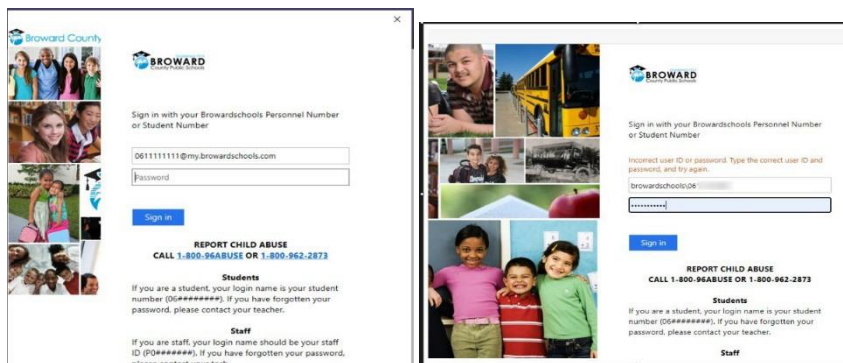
Broward County

BROWARD
County Public Schools

Sign in with your Browardschools Personnel Number or Student Number

0611111111@my.browardschools.com

Password

Sign in

REPORT CHILD ABUSE
CALL 1-800-96ABUSE OR 1-800-962-2873

Students
If you are a student, your login name is your student number (06#######). If you have forgotten your password, please contact your teacher.

Staff
If you are staff, your login name should be your staff ID (P0######). If you have forgotten your password, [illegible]

BROWARD
County Public Schools

Sign in with your Browardschools Personnel Number or Student Number

Incorrect user ID or password. Type the correct user ID and password, and try again.

browardschools\06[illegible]

••••••••••

Sign in

REPORT CHILD ABUSE
CALL 1-800-96ABUSE OR 1-800-962-2873

Students
If you are a student, your login name is your student number (06#######). If you have forgotten your password, please contact your teacher.

Staff